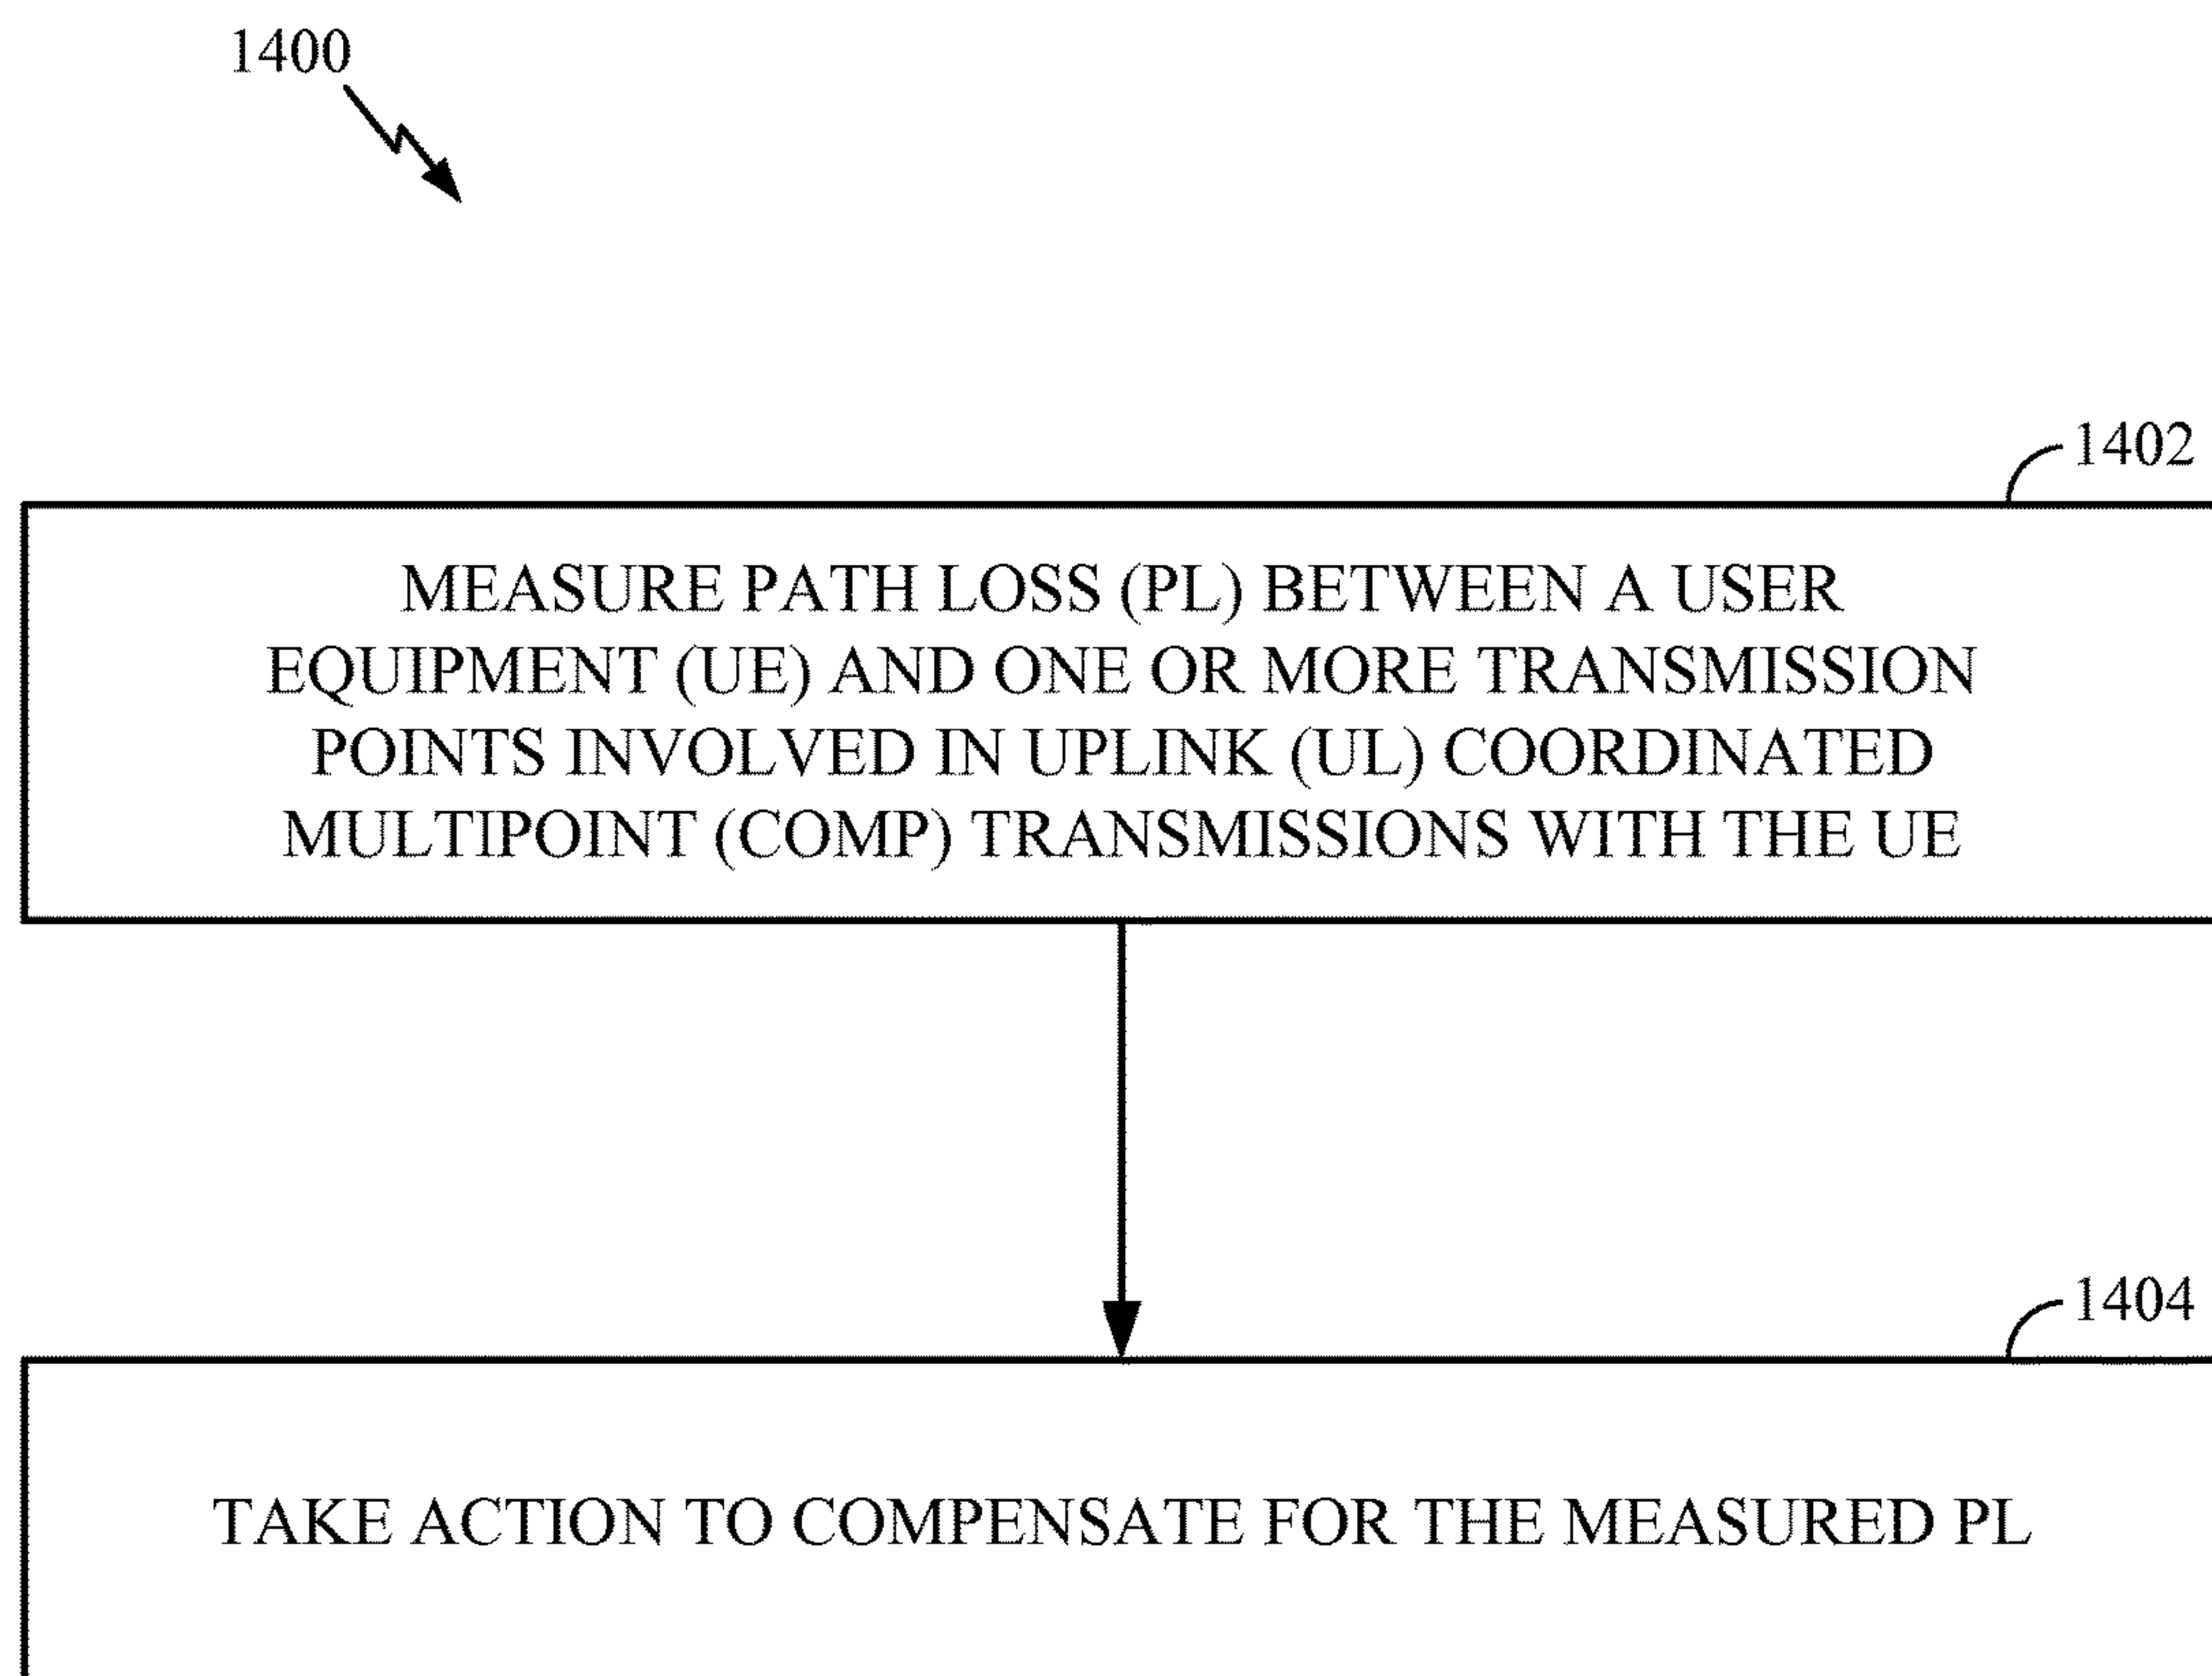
1400

1402

MEASURE PATH LOSS (PL) BETWEEN A USER EQUIPMENT (UE) AND ONE OR MORE TRANSMISSION POINTS INVOLVED IN UPLINK (UL) COORDINATED MULTIPOINT (COMP) TRANSMISSIONS WITH THE UE

1404

TAKE ACTION TO COMPENSATE FOR THE MEASURED PL